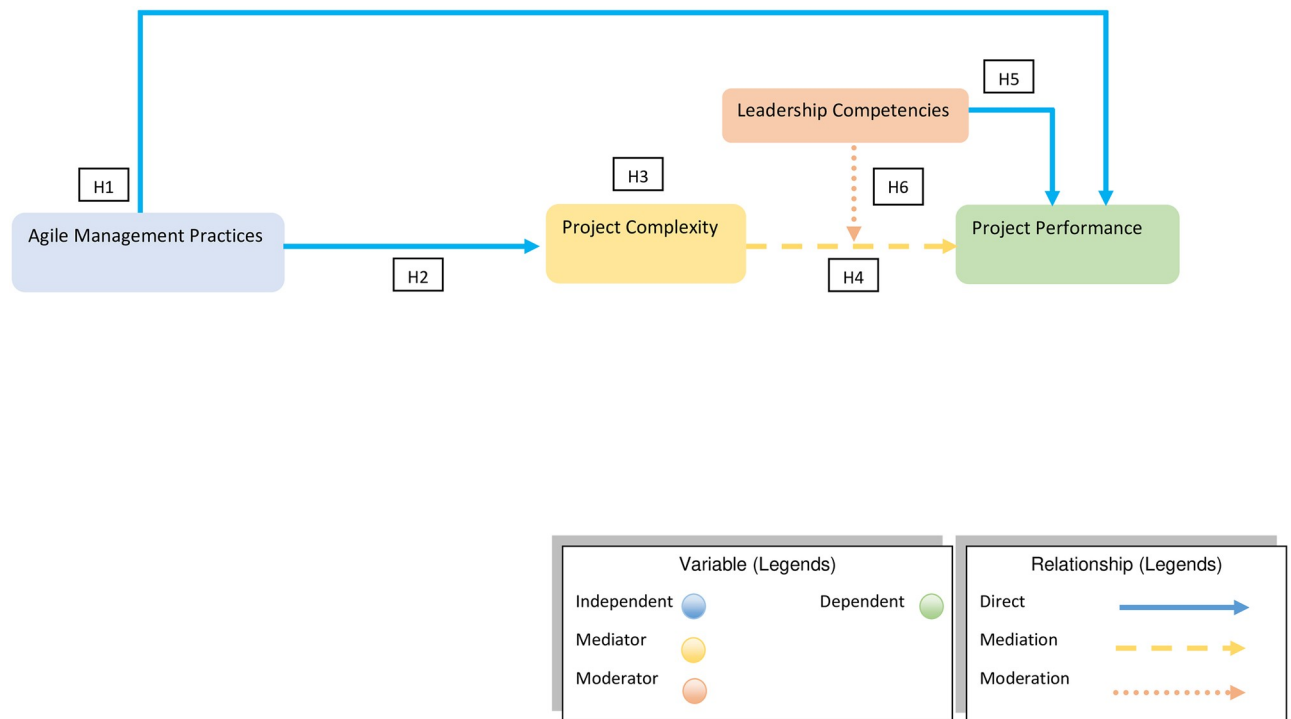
H5

Leadership Competencies

H1

H3

H6

Agile Management Practices

Project Complexity

Project Performance

H2

H4

Variable (Legends)

Independent

Dependent

Mediator

Moderator

Relationship (Legends)

Direct

Mediation

Moderation